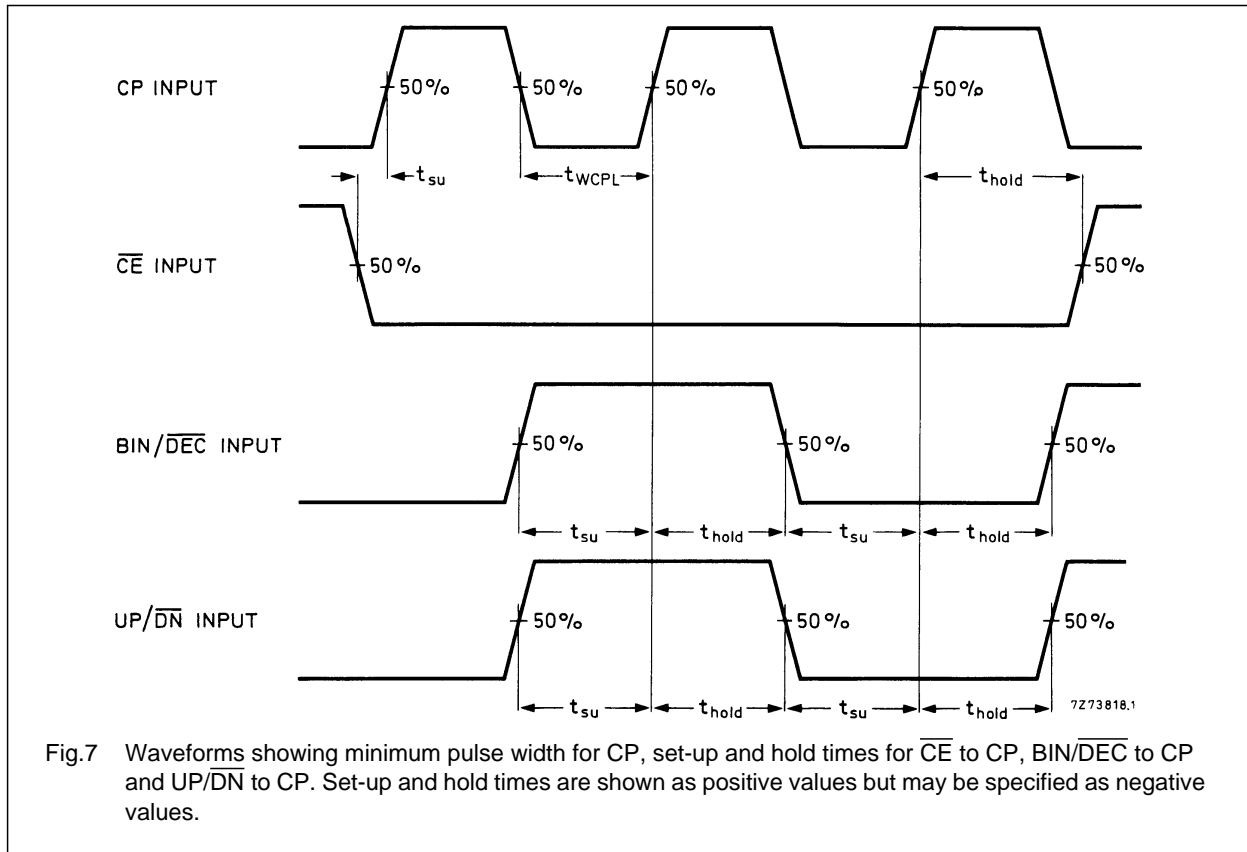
CP INPUT

50 %

50 %

50 %

50 %

$t_{su}$

$t_{WCPL}$

$t_{hold}$

$\overline{CE}$ INPUT

50 %

50 %

BIN/$\overline{DEC}$ INPUT

50 %

50 %

50 %

$t_{su}$

$t_{hold}$

$t_{su}$

$t_{hold}$

UP/$\overline{DN}$ INPUT

50 %

50 %

50 %

$t_{su}$

$t_{hold}$

$t_{su}$

$t_{hold}$

7Z73818.1

Fig.7 Waveforms showing minimum pulse width for CP, set-up and hold times for $\overline{CE}$ to CP, BIN/$\overline{DEC}$ to CP and UP/$\overline{DN}$ to CP. Set-up and hold times are shown as positive values but may be specified as negative values.